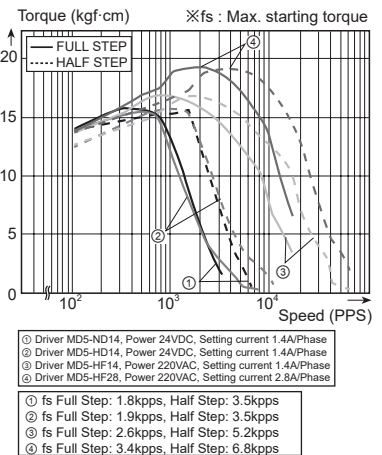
Torque (kgf·cm)

※fs : Max. starting torque

FULL STEP
HALF STEP

20
15
10
5
0

$10^2$
$10^3$
$10^4$

④
②
①
③

Speed (PPS)

① Driver MD5-ND14, Power 24VDC, Setting current 1.4A/Phase
② Driver MD5-HD14, Power 24VDC, Setting current 1.4A/Phase
③ Driver MD5-HF14, Power 220VAC, Setting current 1.4A/Phase
④ Driver MD5-HF28, Power 220VAC, Setting current 2.8A/Phase

① fs Full Step: 1.8kpps, Half Step: 3.5kpps
② fs Full Step: 1.9kpps, Half Step: 3.5kpps
③ fs Full Step: 2.6kpps, Half Step: 5.2kpps
④ fs Full Step: 3.4kpps, Half Step: 6.8kpps